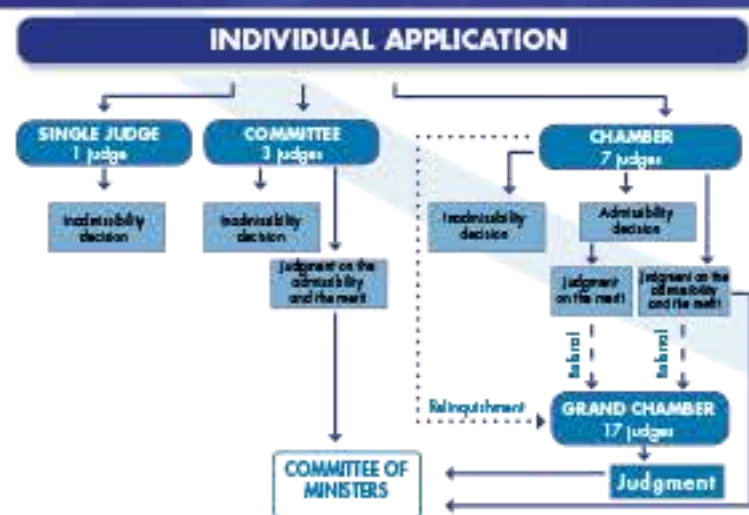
INDIVIDUAL APPLICATION

SINGLE JUDGE
1 judge

Inadmissibility decision

COMMITTEE
3 judges

Inadmissibility decision

Judgment on the admissibility and the merit

CHAMBER
7 judges

Inadmissibility decision

Admissibility decision

Judgment on the merit

Judgment on the admissibility and the merit

Referral

Referral

Relinquishment

GRAND CHAMBER
17 judges

Judgment

COMMITTEE OF MINISTERS